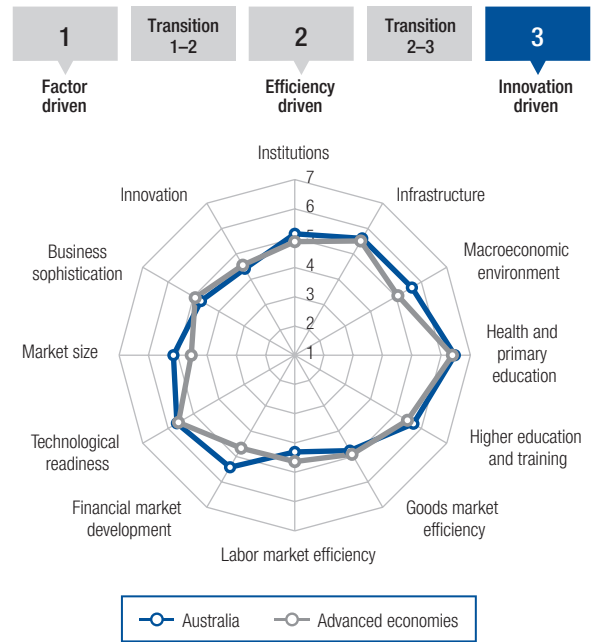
1
Factor driven

Transition 1–2

2
Efficiency driven

Transition 2–3

3
Innovation driven

Institutions
7
6
5
4
3
2
1
Infrastructure
Macroeconomic environment
Health and primary education
Higher education and training
Goods market efficiency
Labor market efficiency
Financial market development
Technological readiness
Market size
Business sophistication
Innovation

Australia
Advanced economies